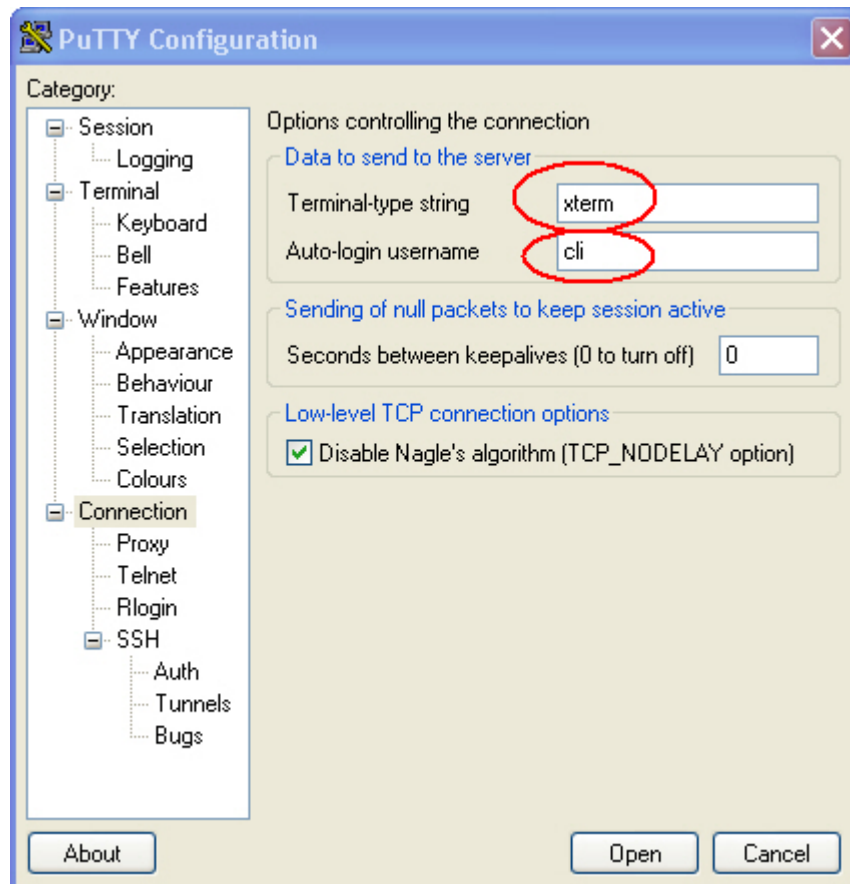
PuTTY Configuration

Category:

Session
Logging
Terminal
Keyboard
Bell
Features
Window
Appearance
Behaviour
Translation
Selection
Colours
Connection
Proxy
Telnet
Rlogin
SSH
Auth
Tunnels
Bugs

Options controlling the connection

Data to send to the server
Terminal-type string xterm
Auto-login username cli

Sending of null packets to keep session active
Seconds between keepalives (0 to turn off) 0

Low-level TCP connection options
Disable Nagle's algorithm (TCP_NODELAY option)

About
Open
Cancel